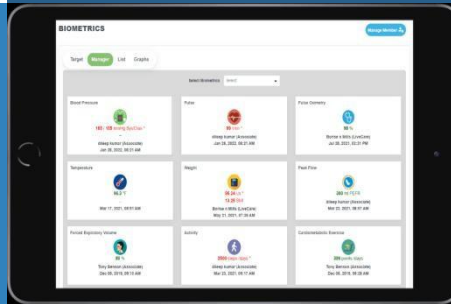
BIOMETRICS

Manage Member

Target Manager List Graphs

Select Biometrics Select

Blood Pressure
180 / 105 mmHg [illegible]
Sheep kumar (Associate)
Jun 28, 2022, 08:21 AM

Pulse
95 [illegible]
Sheep kumar (Associate)
Jun 28, 2022, 08:21 AM

Pulse Oximetry
98 %
Bonnie s Mills (LiveCare)
Jul 28, 2021, 03:21 PM

Temperature
98.2 °
Mar 17, 2021, 09:51 AM

Weight
96.24 lb
13.28 BMI
Bonnie s Mills (LiveCare)
Mar 21, 2021, 07:39 AM

Peak Flow
280 ml PEFR
Sheep kumar (Associate)
Mar 23, 2021, 08:47 AM

Forced Expiratory Volume
99 %
Tony Benson (Associate)
Dec 09, 2019, 09:14 AM

Activity
3500 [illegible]
Sheep kumar (Associate)
Mar 23, 2021, 09:17 AM

Cardiometabolic Exercise
200 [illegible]
Tony Benson (Associate)
Dec 09, 2019, 09:26 AM